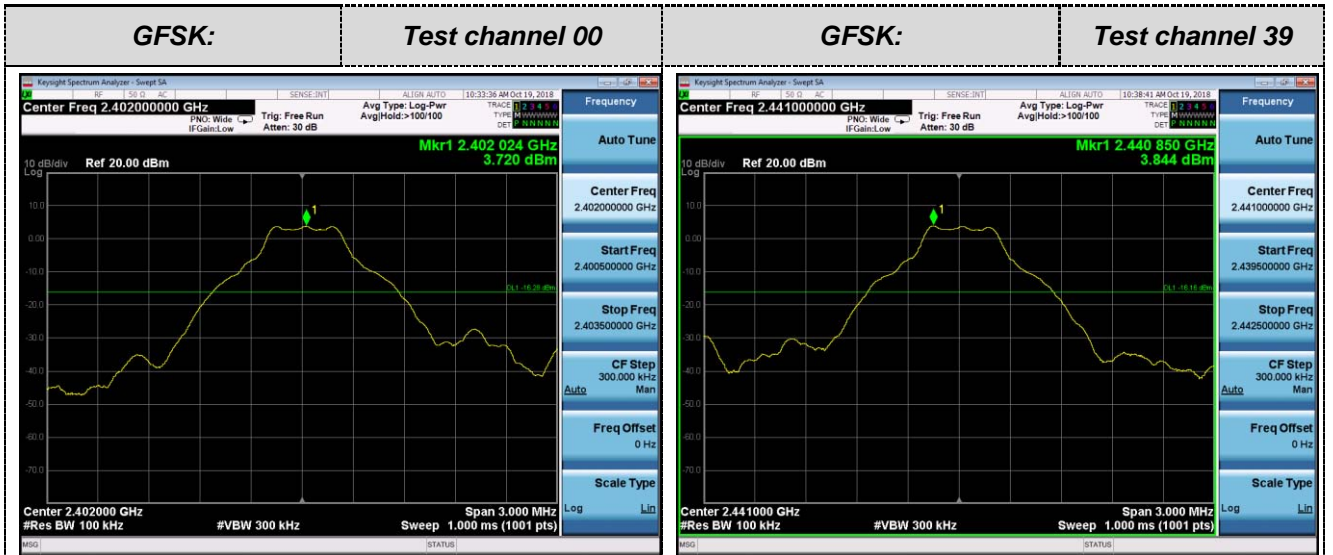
| GFSK: | Test channel 00 | GFSK: | Test channel 39 |
|---|---|---|---|

Keysight Spectrum Analyzer - Swept SA
RF 50 Ω AC SENSE:INT ALIGN AUTO 10:33:36 AM Oct 19, 2018
Center Freq 2.402000000 GHz
PNO: Wide IFGain:Low
Trig: Free Run Atten: 30 dB
Avg Type: Log-Pwr Avg|Hold:>100/100
TRACE 1 2 3 4 5 6 TYPE M WWWWW DET P N N N N N
Mkr1 2.402 024 GHz 3.720 dBm
10 dB/div Ref 20.00 dBm
Log
10.0
0.00
-10.0
-20.0
-30.0
-40.0
-50.0
-60.0
-70.0
DL1 -16.28 dBm
Center 2.402000 GHz
#Res BW 100 kHz
#VBW 300 kHz
Span 3.000 MHz
Sweep 1.000 ms (1001 pts)
MSG
STATUS

Frequency
Auto Tune
Center Freq 2.402000000 GHz
Start Freq 2.400500000 GHz
Stop Freq 2.403500000 GHz
CF Step 300.000 kHz Auto Man
Freq Offset 0 Hz
Scale Type Log Lin

Keysight Spectrum Analyzer - Swept SA
RF 50 Ω AC SENSE:INT ALIGN AUTO 10:38:41 AM Oct 19, 2018
Center Freq 2.441000000 GHz
PNO: Wide IFGain:Low
Trig: Free Run Atten: 30 dB
Avg Type: Log-Pwr Avg|Hold:>100/100
TRACE 1 2 3 4 5 6 TYPE M WWWWW DET P N N N N N
Mkr1 2.440 850 GHz 3.844 dBm
10 dB/div Ref 20.00 dBm
Log
10.0
0.00
-10.0
-20.0
-30.0
-40.0
-50.0
-60.0
-70.0
DL1 -16.16 dBm
Center 2.441000 GHz
#Res BW 100 kHz
#VBW 300 kHz
Span 3.000 MHz
Sweep 1.000 ms (1001 pts)
MSG
STATUS

Frequency
Auto Tune
Center Freq 2.441000000 GHz
Start Freq 2.439500000 GHz
Stop Freq 2.442500000 GHz
CF Step 300.000 kHz Auto Man
Freq Offset 0 Hz
Scale Type Log Lin